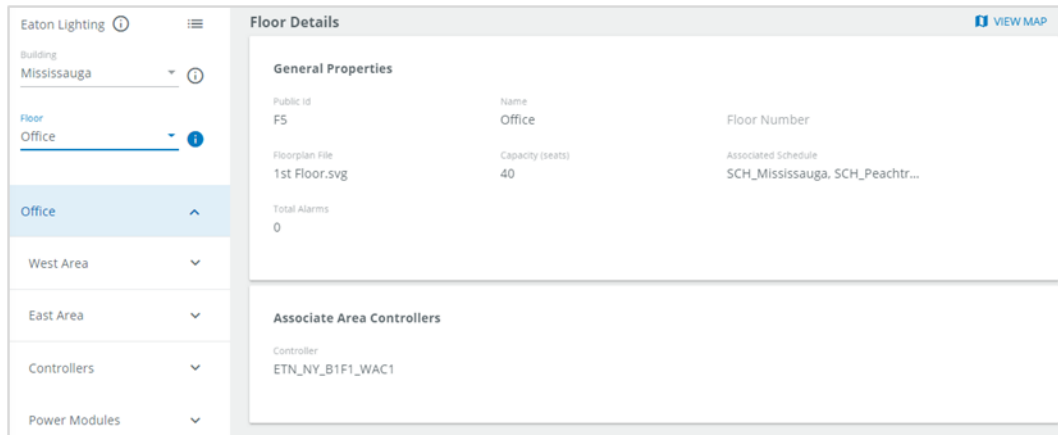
Eaton Lighting

Building
Mississauga

Floor
Office

Office

West Area

East Area

Controllers

Power Modules

Floor Details

VIEW MAP

General Properties

Public Id
F5

Name
Office

Floor Number

Floorplan File
1st Floor.svg

Capacity (seats)
40

Associated Schedule
SCH_Mississauga, SCH_Peachtr...

Total Alarms
0

Associate Area Controllers

Controller
ETN_NY_B1F1_WAC1